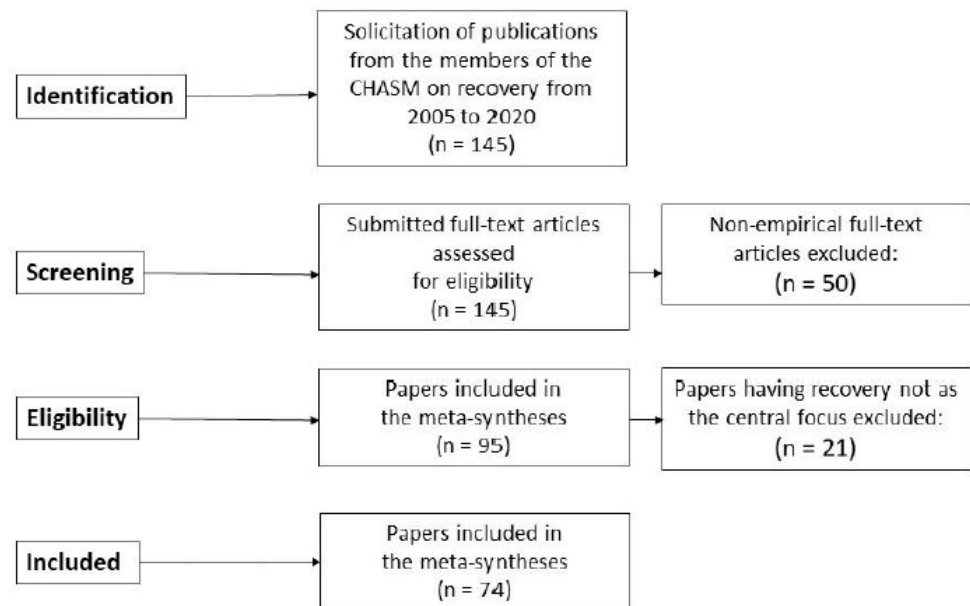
Identification

Solicitation of publications from the members of the CHASM on recovery from 2005 to 2020
(n = 145)

Screening

Submitted full-text articles assessed for eligibility
(n = 145)

Non-empirical full-text articles excluded:
(n = 50)

Eligibility

Papers included in the meta-syntheses
(n = 95)

Papers having recovery not as the central focus excluded:
(n = 21)

Included

Papers included in the meta-syntheses
(n = 74)